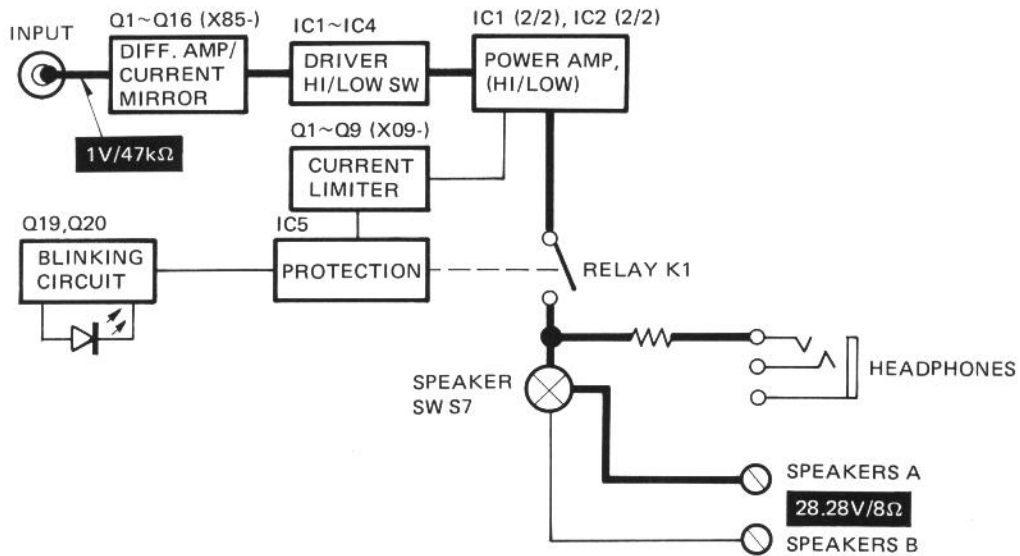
INPUT

Q1~Q16 (X85-)

DIFF. AMP/ CURRENT MIRROR

IC1~IC4

DRIVER HI/LOW SW

IC1 (2/2), IC2 (2/2)

POWER AMP, (HI/LOW)

1V/47kΩ

Q1~Q9 (X09-)

CURRENT LIMITER

Q19,Q20

BLINKING CIRCUIT

IC5

PROTECTION

RELAY K1

HEADPHONES

SPEAKER SW S7

SPEAKERS A

28.28V/8Ω

SPEAKERS B